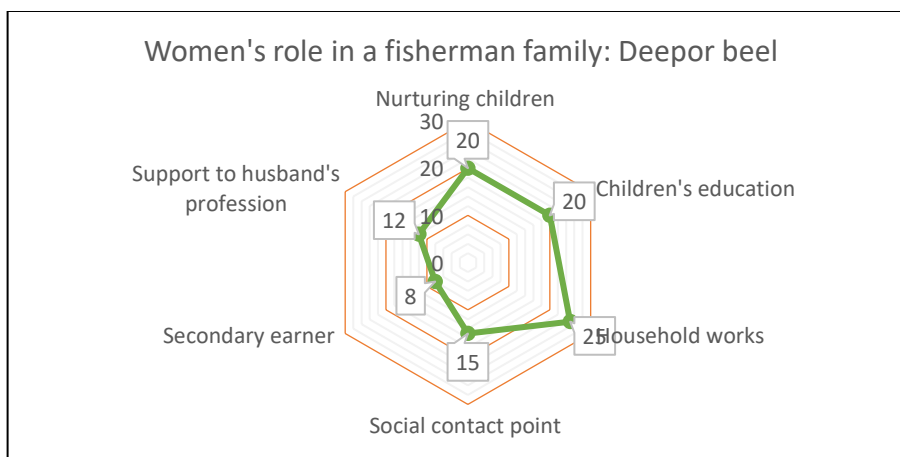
Women's role in a fisherman family: Deepor beel

Nurturing children

30

20

20

10

0

Children's education

20

Support to husband's profession

12

8

Household works

25

Secondary earner

15

Social contact point